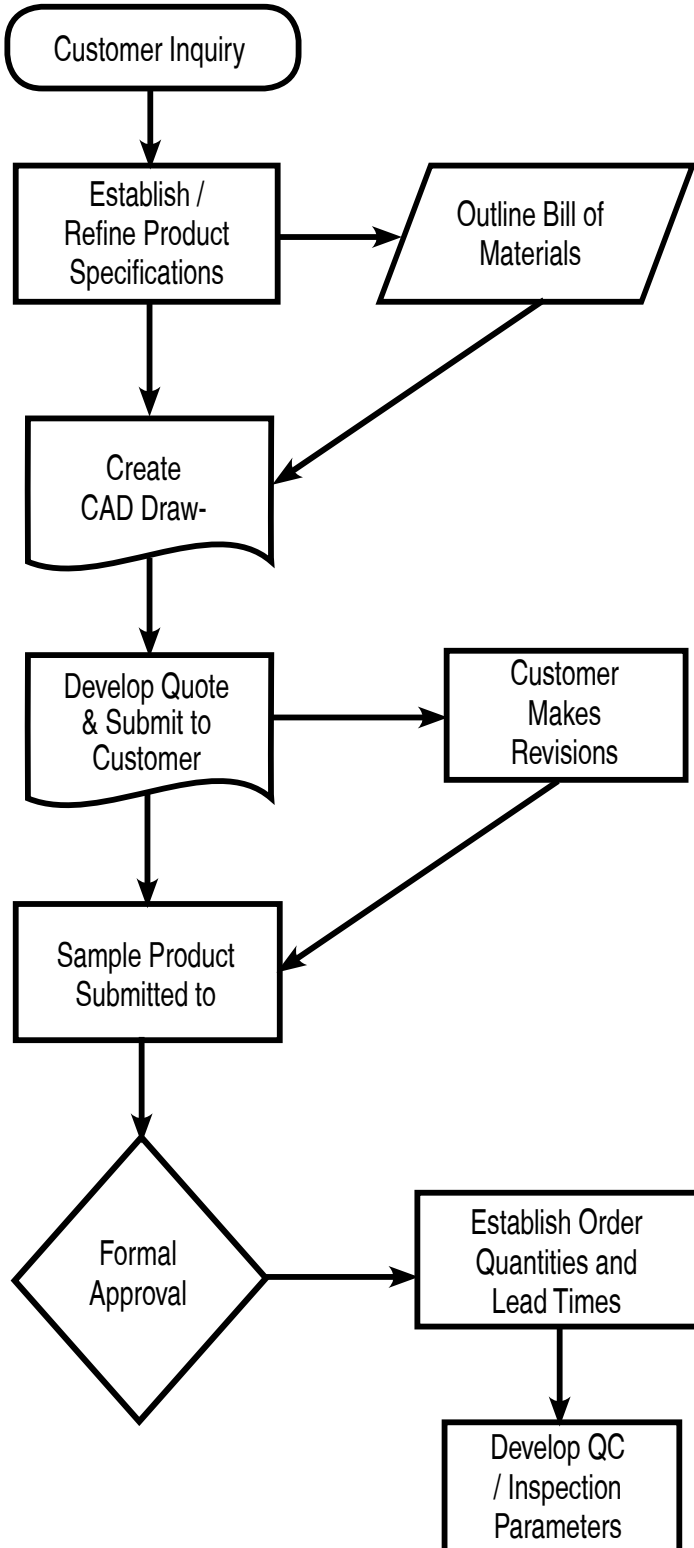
Customer Inquiry

Establish / Refine Product Specifications

Outline Bill of Materials

Create CAD Draw-

Develop Quote & Submit to Customer

Customer Makes Revisions

Sample Product Submitted to

Formal Approval

Establish Order Quantities and Lead Times

Develop QC / Inspection Parameters